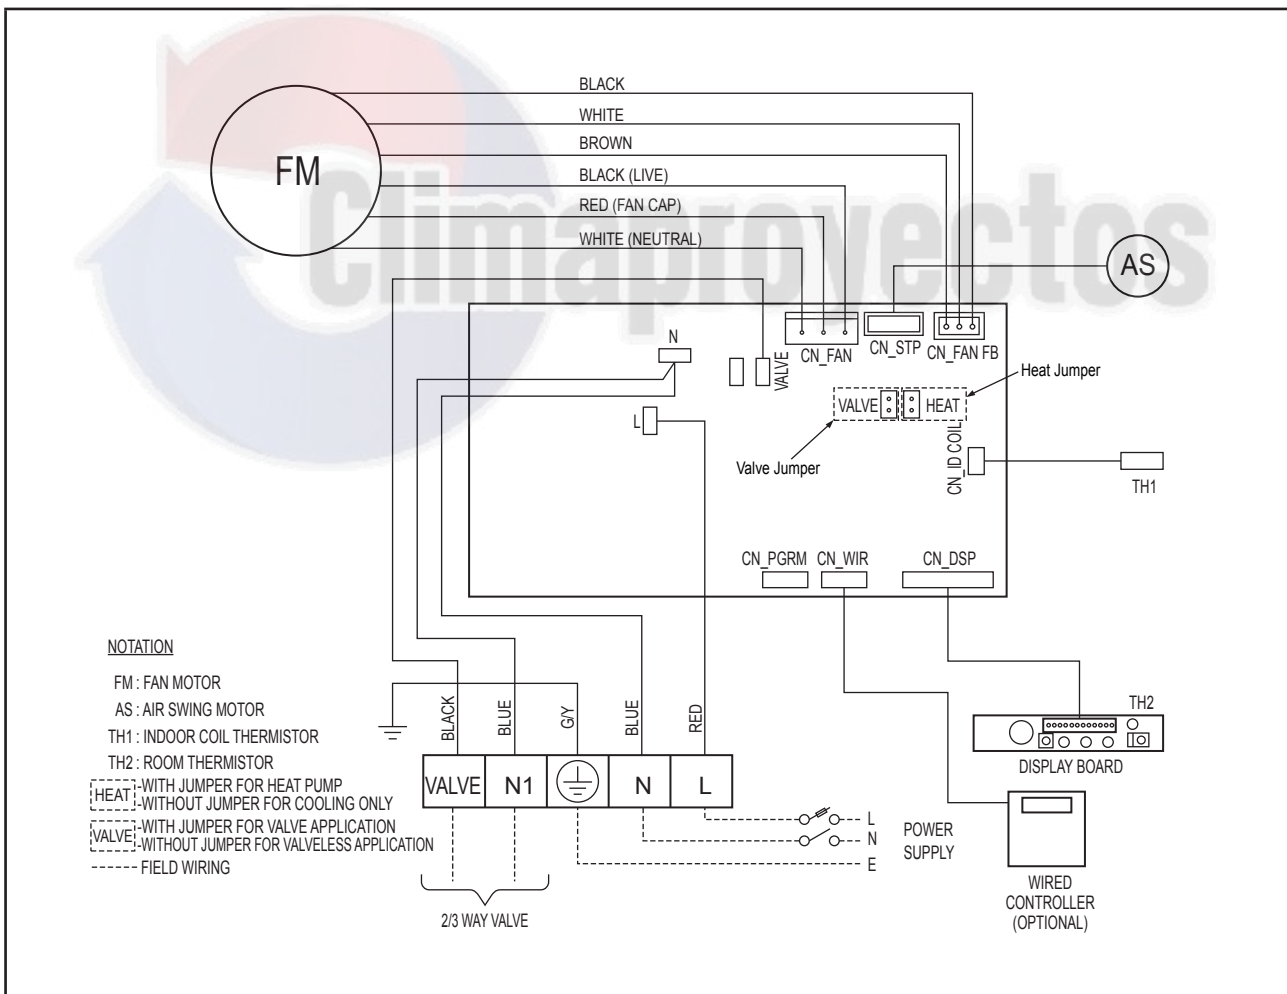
BLACK
WHITE
BROWN
BLACK (LIVE)
RED (FAN CAP)
WHITE (NEUTRAL)

FM

climaproyectos

AS

N
VALVE
CN_FAN
CN_STP
CN_FAN FB
Heat Jumper
VALVE
HEAT
L
Valve Jumper
CN_ID COIL
TH1
CN_PGRM
CN_WIR
CN_DSP

NOTATION
FM : FAN MOTOR
AS : AIR SWING MOTOR
TH1 : INDOOR COIL THERMISTOR
TH2 : ROOM THERMISTOR
HEAT -WITH JUMPER FOR HEAT PUMP
-WITHOUT JUMPER FOR COOLING ONLY
VALVE -WITH JUMPER FOR VALVE APPLICATION
-WITHOUT JUMPER FOR VALVELESS APPLICATION
FIELD WIRING

BLACK
BLUE
G/Y
BLUE
RED

VALVE
N1
N
L

TH2
DISPLAY BOARD

L
N
E
POWER SUPPLY

2/3 WAY VALVE

WIRED CONTROLLER (OPTIONAL)